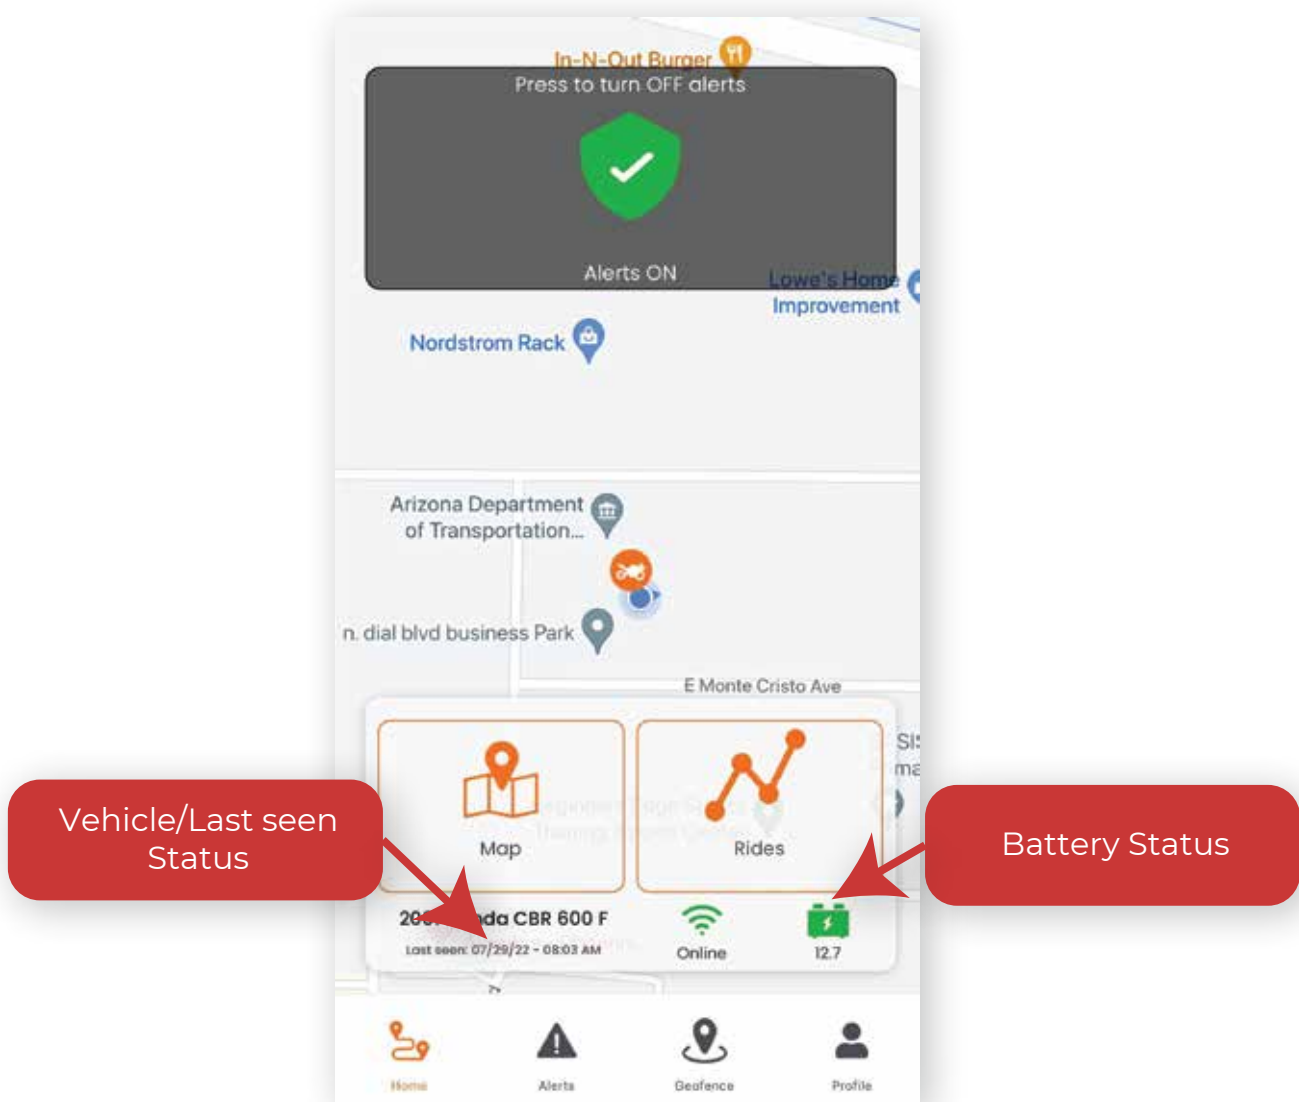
In-N-Out Burger
Press to turn OFF alerts
Alerts ON
Lowe's Home Improvement
Nordstrom Rack
Arizona Department of Transportation...
n. dial blvd business Park
E Monte Cristo Ave
Map
Rides
Vehicle/Last seen Status
Battery Status
200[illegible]da CBR 600 F
Last seen: 07/29/22 - 08:03 AM
Online
12.7
Home
Alerts
Geofence
Profile